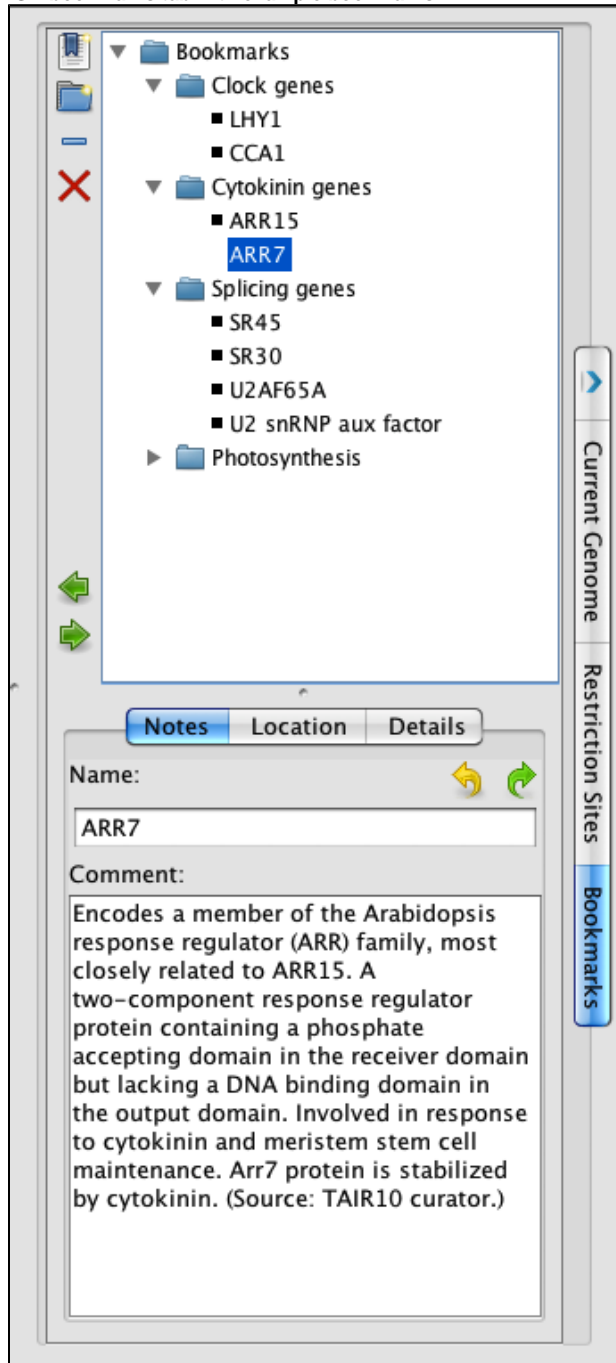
Bookmarks
Clock genes
LHY1
CCA1
Cytokinin genes
ARR15
ARR7
Splicing genes
SR45
SR30
U2AF65A
U2 snRNP aux factor
Photosynthesis

Current Genome
Restriction Sites
Bookmarks

Notes | Location | Details

Name:
ARR7
Comment:
Encodes a member of the Arabidopsis response regulator (ARR) family, most closely related to ARR15. A two-component response regulator protein containing a phosphate accepting domain in the receiver domain but lacking a DNA binding domain in the output domain. Involved in response to cytokinin and meristem stem cell maintenance. Arr7 protein is stabilized by cytokinin. (Source: TAIR10 curator.)